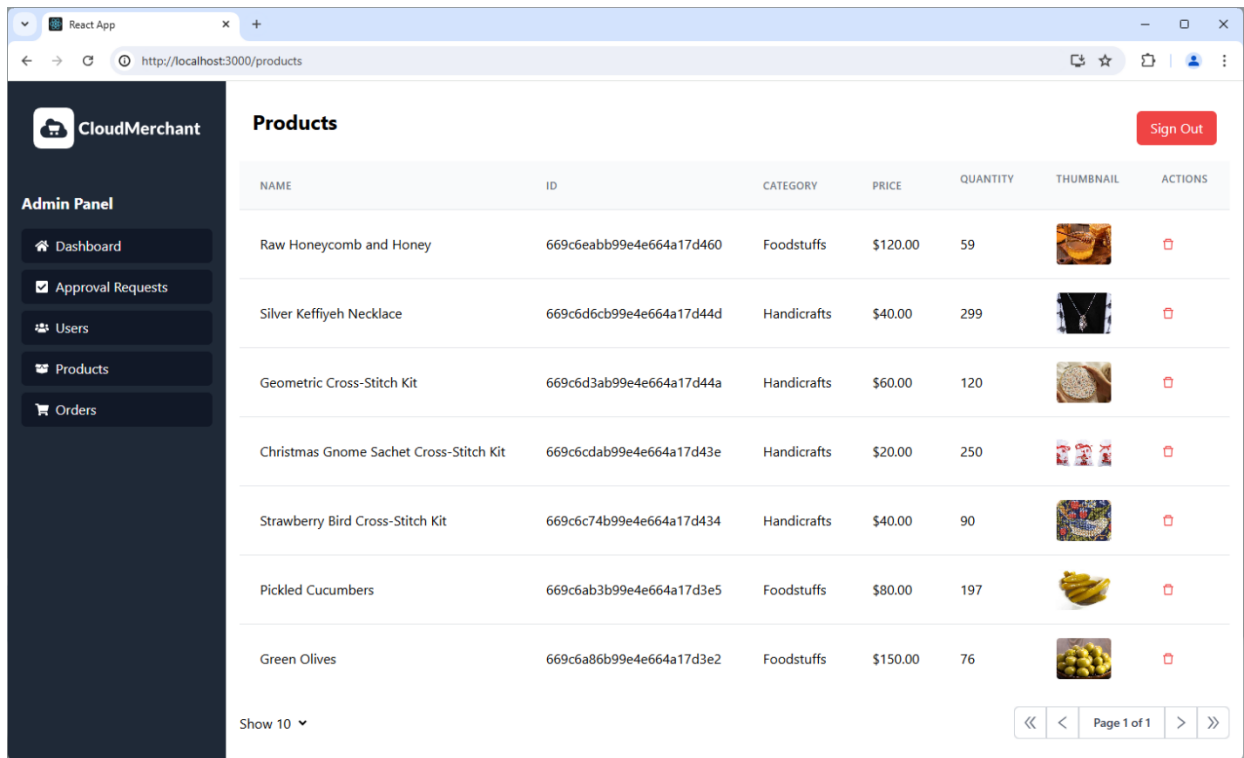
React App
http://localhost:3000/products

CloudMerchant

Admin Panel
Dashboard
Approval Requests
Users
Products
Orders

Products

Sign Out

| NAME | ID | CATEGORY | PRICE | QUANTITY | THUMBNAIL | ACTIONS |
|---|---|---|---|---|---|---|
| Raw Honeycomb and Honey | 669c6eabb99e4e664a17d460 | Foodstuffs | $120.00 | 59 | | |
| Silver Keffiyeh Necklace | 669c6d6cb99e4e664a17d44d | Handicrafts | $40.00 | 299 | | |
| Geometric Cross-Stitch Kit | 669c6d3ab99e4e664a17d44a | Handicrafts | $60.00 | 120 | | |
| Christmas Gnome Sachet Cross-Stitch Kit | 669c6cdab99e4e664a17d43e | Handicrafts | $20.00 | 250 | | |
| Strawberry Bird Cross-Stitch Kit | 669c6c74b99e4e664a17d434 | Handicrafts | $40.00 | 90 | | |
| Pickled Cucumbers | 669c6ab3b99e4e664a17d3e5 | Foodstuffs | $80.00 | 197 | | |
| Green Olives | 669c6a86b99e4e664a17d3e2 | Foodstuffs | $150.00 | 76 | | |

Show 10

Page 1 of 1